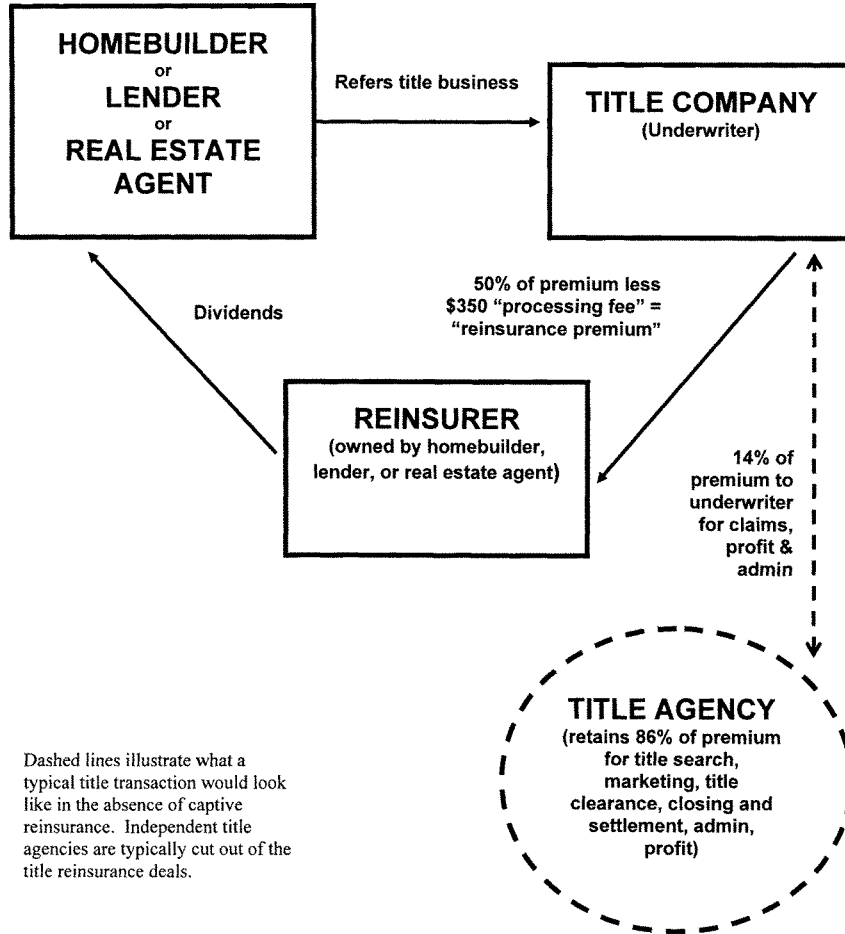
HOMEBUILDER
or
LENDER
or
REAL ESTATE AGENT

Refers title business

TITLE COMPANY
(Underwriter)

Dividends

50% of premium less \$350 "processing fee" = "reinsurance premium"

REINSURER
(owned by homebuilder, lender, or real estate agent)

14% of premium to underwriter for claims, profit & admin

TITLE AGENCY
(retains 86% of premium for title search, marketing, title clearance, closing and settlement, admin, profit)

Dashed lines illustrate what a typical title transaction would look like in the absence of captive reinsurance. Independent title agencies are typically cut out of the title reinsurance deals.